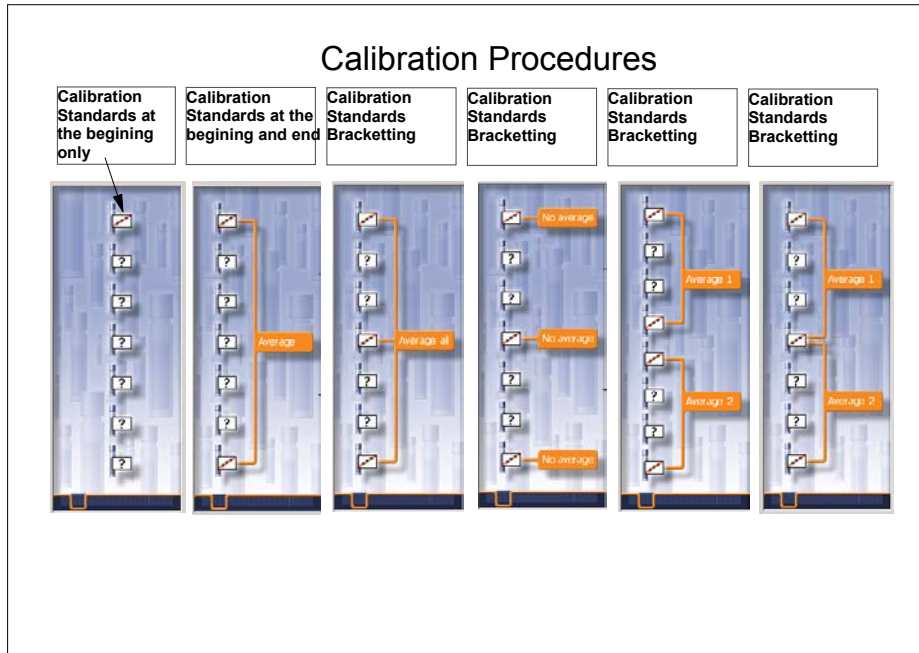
Calibration Procedures

Calibration Standards at the begining only

Calibration Standards at the begining and end

Calibration Standards Bracketting

Calibration Standards Bracketting

Calibration Standards Bracketting

Calibration Standards Bracketting

?
?
?
?
?
?
?

?
?
?
?
?
?
Average

?
?
?
?
?
?
Average all

No average
?
?
No average
?
?
No average

?
?
Average 1
?
?
Average 2

?
?
Average 1
?
?
Average 2